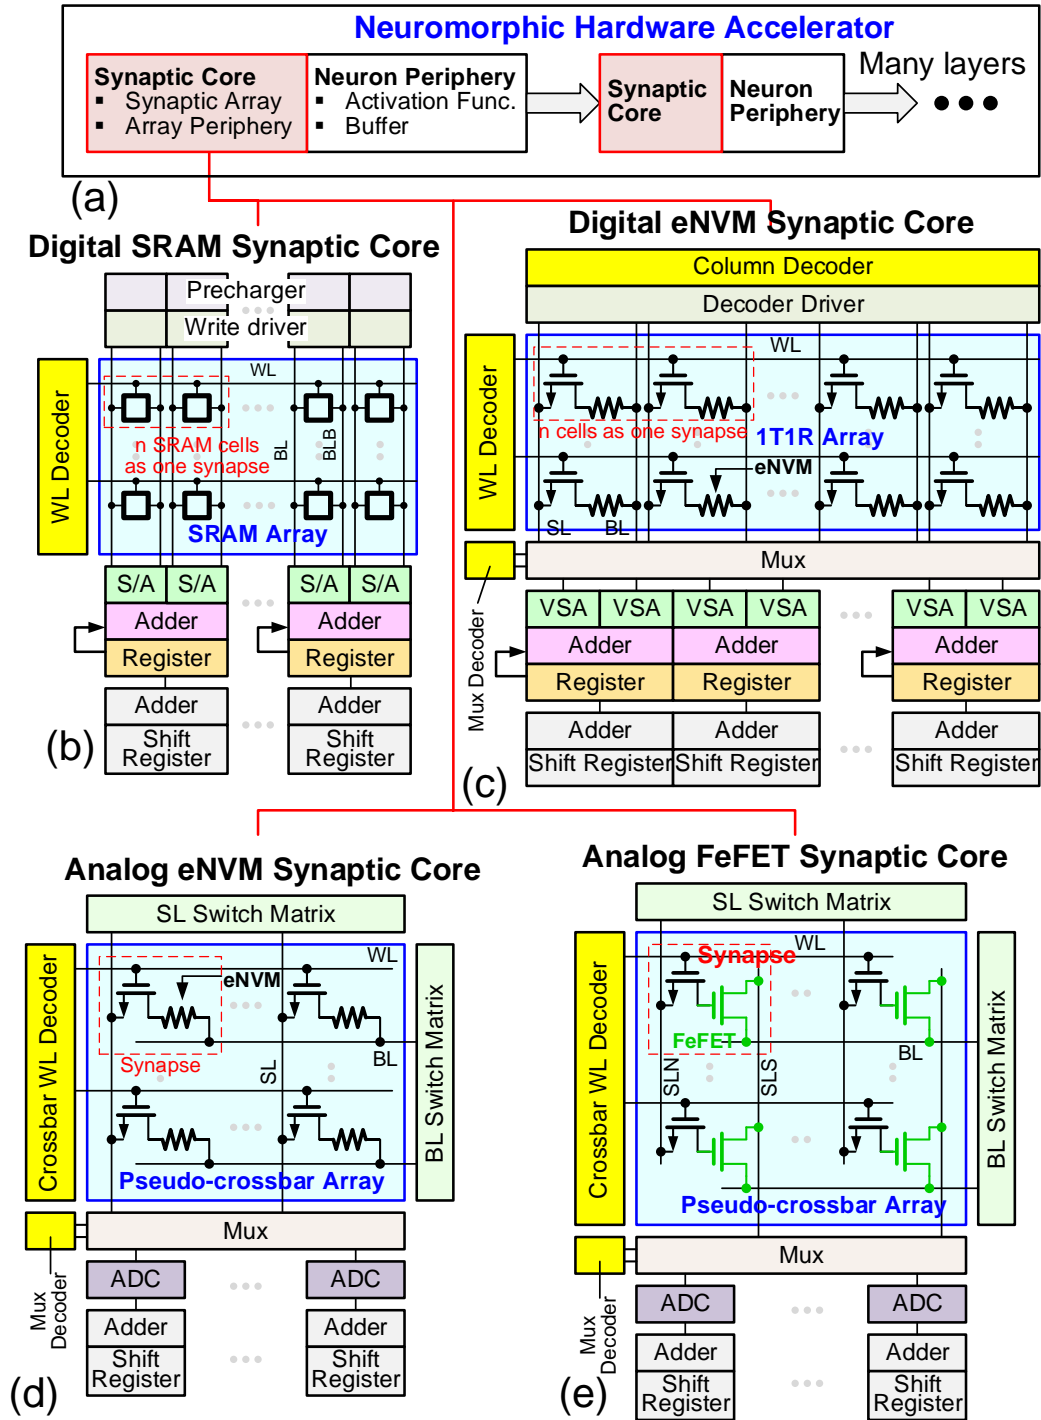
Neuromorphic Hardware Accelerator

Synaptic Core
▪ Synaptic Array
▪ Array Periphery

Neuron Periphery
▪ Activation Func.
▪ Buffer

Synaptic Core

Neuron Periphery

Many layers

(a)

Digital SRAM Synaptic Core

Precharger
Write driver
WL Decoder
WL
n SRAM cells as one synapse
BL
BLB
SRAM Array
S/A S/A S/A S/A
Adder Adder
Register Register
Adder Adder
Shift Register Shift Register

(b)

Digital eNVM Synaptic Core

Column Decoder
Decoder Driver
WL Decoder
WL
n cells as one synapse
1T1R Array
eNVM
SL BL
Mux
Mux Decoder
VSA VSA VSA VSA VSA VSA
Adder Adder Adder
Register Register Register
Adder Adder Adder
Shift Register Shift Register Shift Register

(c)

Analog eNVM Synaptic Core

SL Switch Matrix
Crossbar WL Decoder
WL
eNVM
Synapse
SL
BL
BL Switch Matrix
Pseudo-crossbar Array
Mux
Mux Decoder
ADC ADC
Adder Adder
Shift Register Shift Register

(d)

Analog FeFET Synaptic Core

SL Switch Matrix
Crossbar WL Decoder
Synapse
WL
FeFET
SLN
SLS
BL
BL Switch Matrix
Pseudo-crossbar Array
Mux
Mux Decoder
ADC ADC
Adder Adder
Shift Register Shift Register

(e)